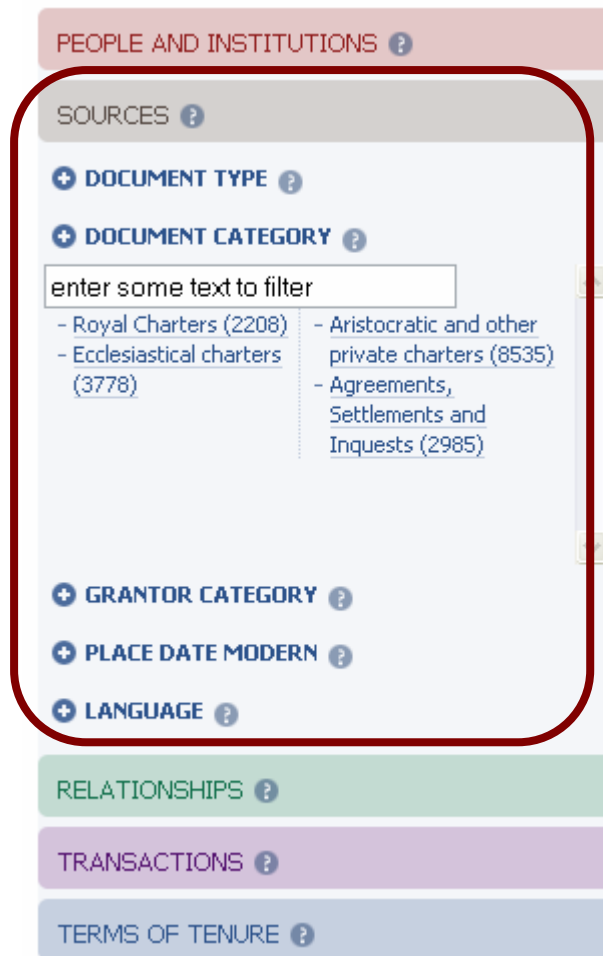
PEOPLE AND INSTITUTIONS ?

SOURCES ?

DOCUMENT TYPE ?

DOCUMENT CATEGORY ?

enter some text to filter

- Royal Charters (2208)
- Ecclesiastical charters (3778)

- Aristocratic and other private charters (8535)
- Agreements, Settlements and Inquests (2985)

GRANTOR CATEGORY ?

PLACE DATE MODERN ?

LANGUAGE ?

RELATIONSHIPS ?

TRANSACTIONS ?

TERMS OF TENURE ?